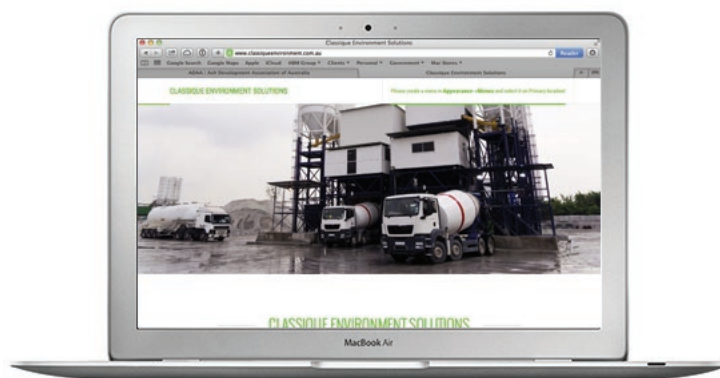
Classique Environment Solutions

www.classiqueenvironment.com.au

Reader

Google Search Google Maps Apple iCloud HBM Group ▾ Clients ▾ Personal ▾ Government ▾ Mac Items ▾

ADAA : Ash Development Association of Australia

Classique Environment Solutions

CLASSIQUE ENVIRONMENT SOLUTIONS

Please create a menu in Appearance → Menus and select it as Primary location

CLASSIQUE ENVIRONMENT SOLUTIONS

MacBook Air